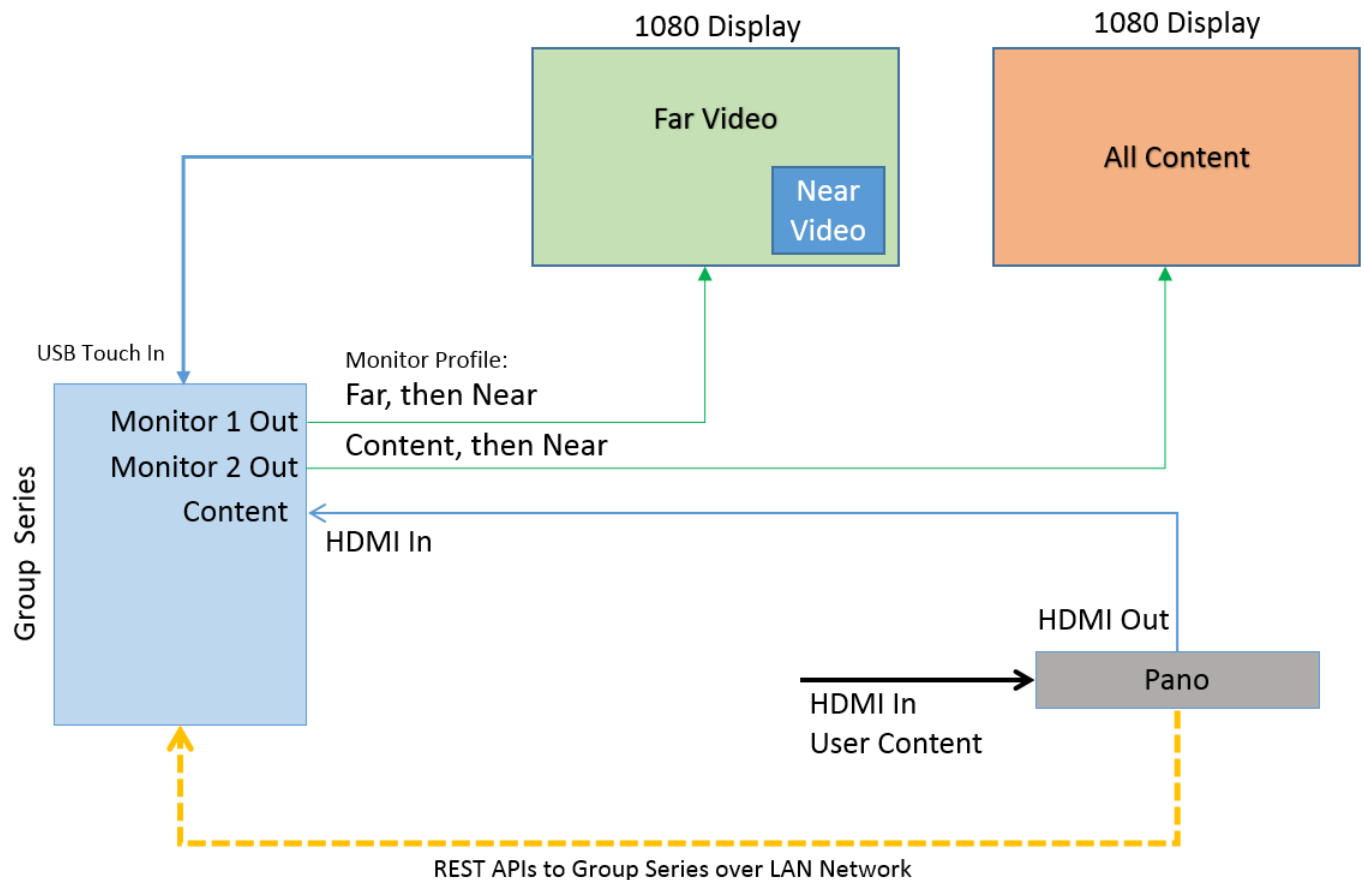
1080 Display

Far Video

Near Video

1080 Display

All Content

USB Touch In

Monitor Profile:

Far, then Near

Content, then Near

Group Series

Monitor 1 Out

Monitor 2 Out

Content

HDMI In

HDMI Out

Pano

HDMI In
User Content

REST APIs to Group Series over LAN Network